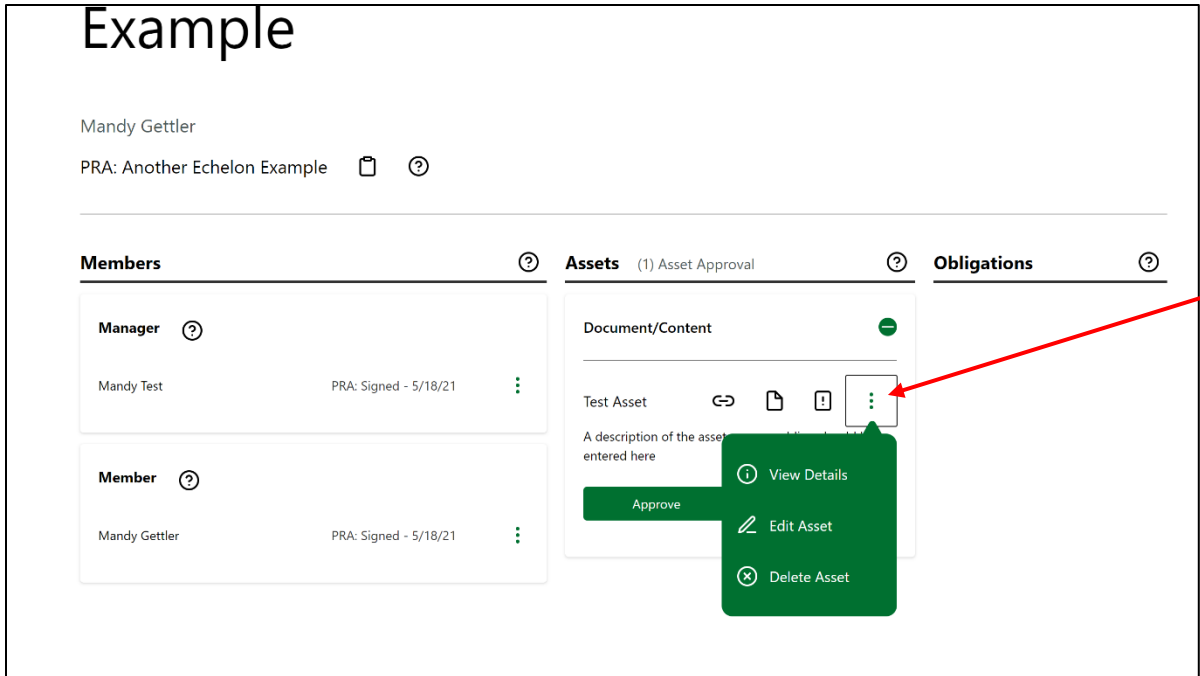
Example

Mandy Gettler

PRA: Another Echelon Example

Members

Manager

Mandy Test PRA: Signed - 5/18/21

Member

Mandy Gettler PRA: Signed - 5/18/21

Assets (1) Asset Approval

Document/Content

Test Asset

A description of the asset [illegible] entered here

Approve

View Details

Edit Asset

Delete Asset

Obligations